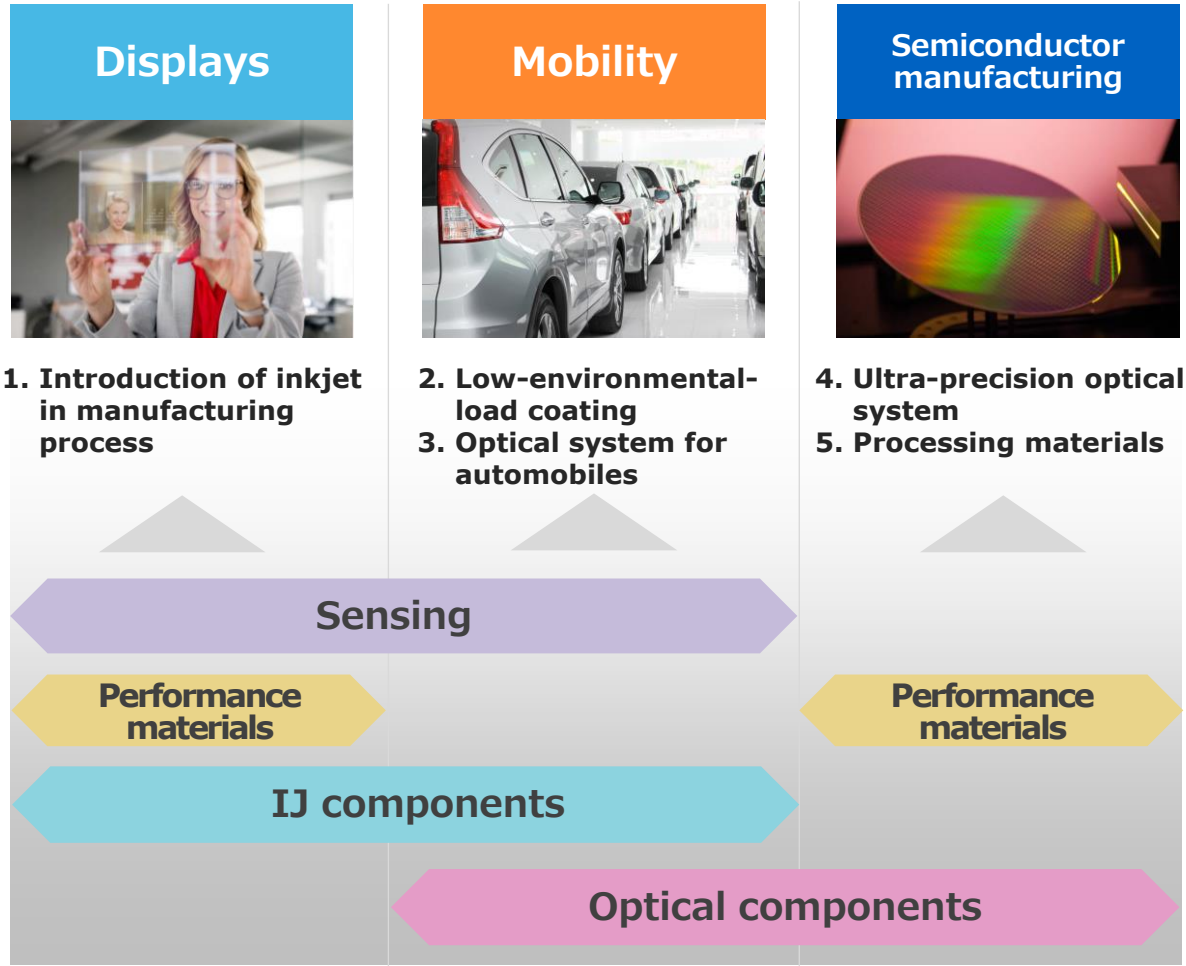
Displays

Mobility

Semiconductor manufacturing

1. Introduction of inkjet in manufacturing process

2. Low-environmental-load coating
3. Optical system for automobiles

4. Ultra-precision optical system
5. Processing materials

Sensing

Performance materials

Performance materials

IJ components

Optical components